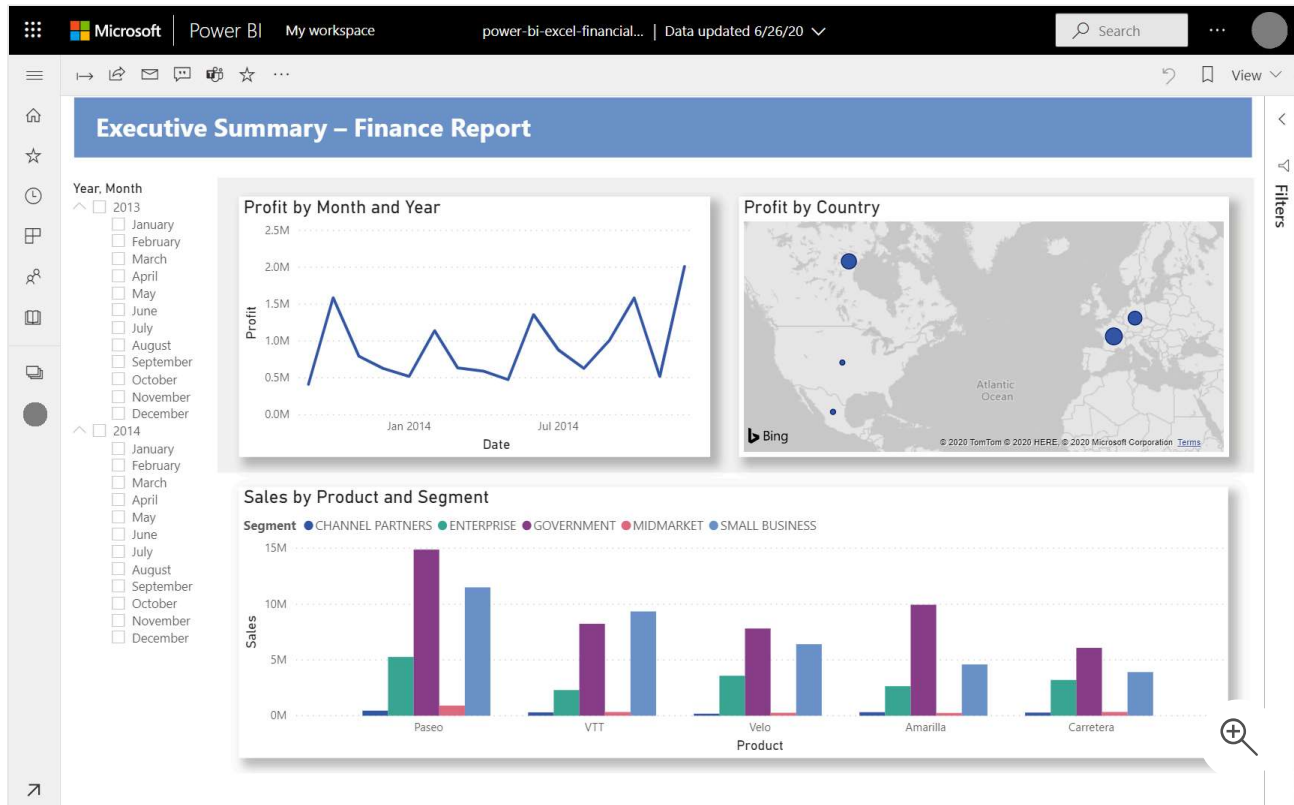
Microsoft | Power BI My workspace power-bi-excel-financial... | Data updated 6/26/20

Search

View

Executive Summary – Finance Report

Filters

Year, Month
2013
January
February
March
April
May
June
July
August
September
October
November
December
2014
January
February
March
April
May
June
July
August
September
October
November
December

Profit by Month and Year

2.5M
2.0M
1.5M
1.0M
0.5M
0.0M
Profit
Jan 2014
Jul 2014
Date

Profit by Country

Atlantic Ocean
Bing
© 2020 TomTom © 2020 HERE, © 2020 Microsoft Corporation Terms

Sales by Product and Segment

Segment CHANNEL PARTNERS ENTERPRISE GOVERNMENT MIDMARKET SMALL BUSINESS

15M
10M
5M
0M
Sales
Paseo
VTT
Velo
Amarilla
Carretera
Product